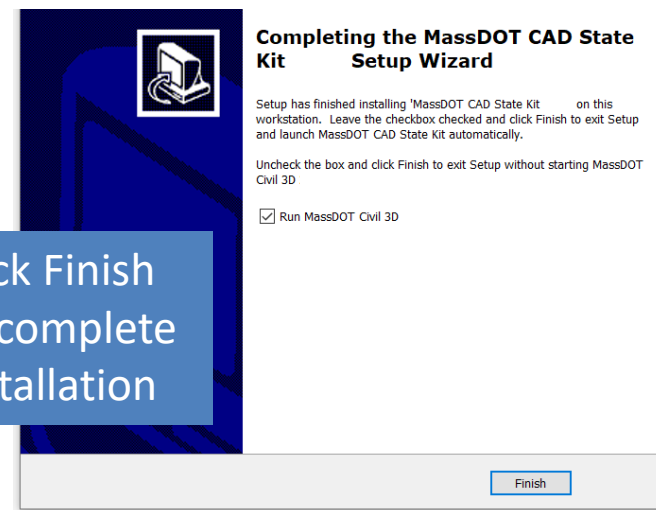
Completing the MassDOT CAD State Kit Setup Wizard

Setup has finished installing 'MassDOT CAD State Kit on this workstation. Leave the checkbox checked and click Finish to exit Setup and launch MassDOT CAD State Kit automatically.

Uncheck the box and click Finish to exit Setup without starting MassDOT Civil 3D

☑ Run MassDOT Civil 3D

ck Finish
complete
tallation

Finish